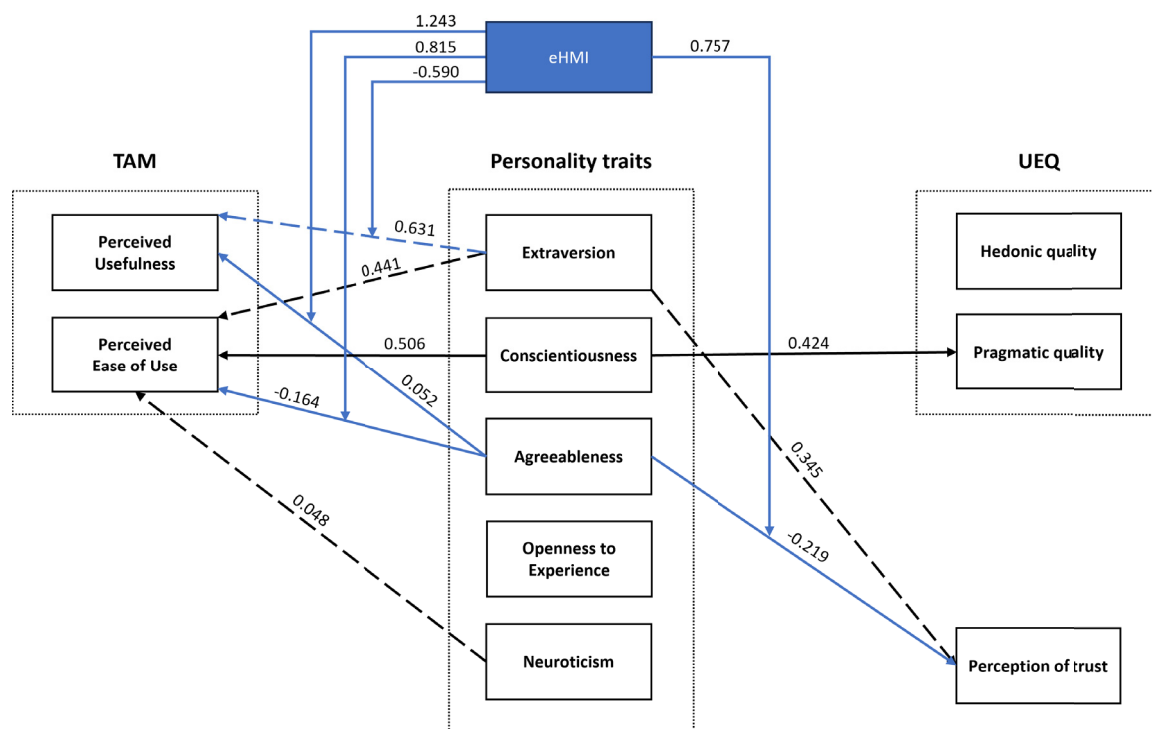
1.243
0.815
-0.590
eHMI
0.757

TAM
Personality traits
UEQ

Perceived Usefulness
Perceived Ease of Use

0.631
0.441
0.506
0.052
-0.164
0.048

Extraversion
Conscientiousness
Agreeableness
Openness to Experience
Neuroticism

0.424
0.345
-0.219

Hedonic quality
Pragmatic quality
Perception of trust